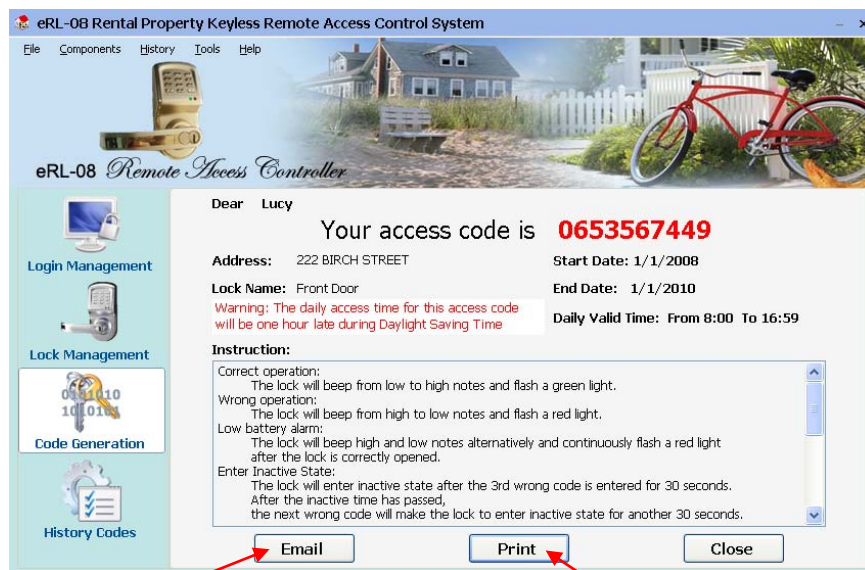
eRL-08 Rental Property Keyless Remote Access Control System

File Components History Tools Help

eRL-08 Remote Access Controller

Login Management

Lock Management

Code Generation

History Codes

Dear Lucy

Your access code is 0653567449

Address: 222 BIRCH STREET

Start Date: 1/1/2008

Lock Name: Front Door

End Date: 1/1/2010

Warning: The daily access time for this access code will be one hour late during Daylight Saving Time

Daily Valid Time: From 8:00 To 16:59

Instruction:

Correct operation:
The lock will beep from low to high notes and flash a green light.
Wrong operation:
The lock will beep from high to low notes and flash a red light.
Low battery alarm:
The lock will beep high and low notes alternatively and continuously flash a red light after the lock is correctly opened.
Enter Inactive State:
The lock will enter inactive state after the 3rd wrong code is entered for 30 seconds.
After the inactive time has passed,
the next wrong code will make the lock to enter inactive state for another 30 seconds.

Email

Print

Close